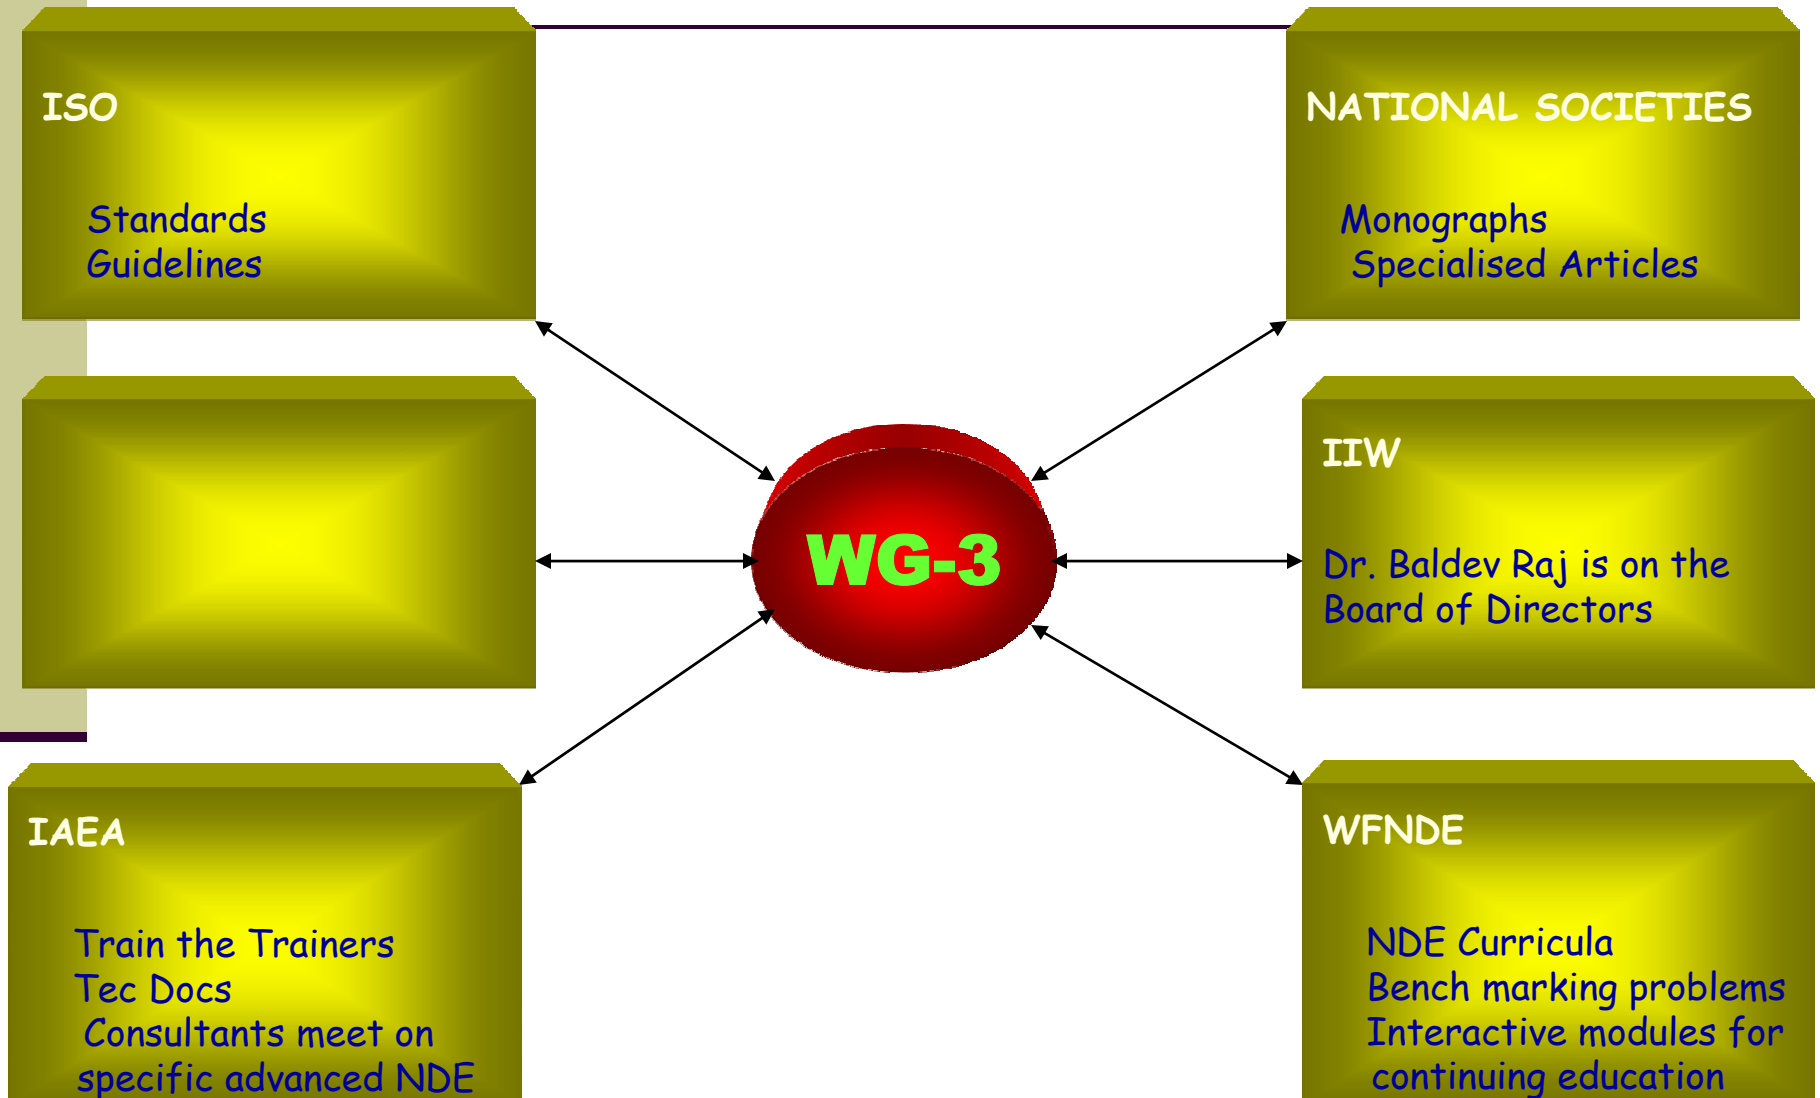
ISO

Standards
Guidelines

NATIONAL SOCIETIES

Monographs
Specialised Articles

WG-3

IIW

Dr. Baldev Raj is on the Board of Directors

IAEA

Train the Trainers
Tec Docs
Consultants meet on specific advanced NDE

WFNDE

NDE Curricula
Bench marking problems
Interactive modules for continuing education